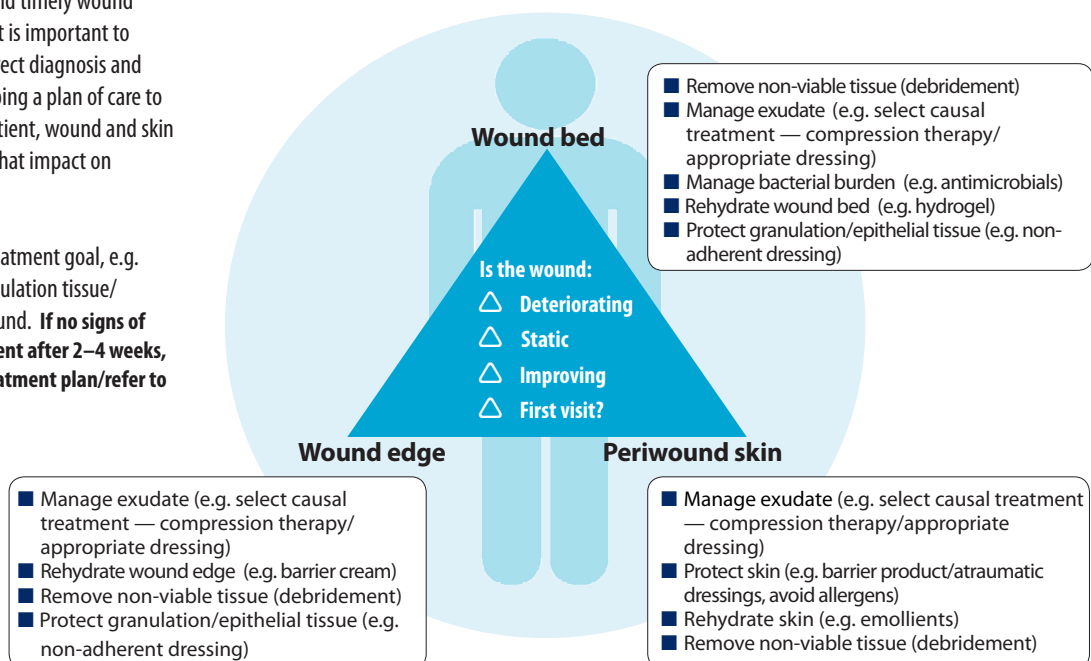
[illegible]nd timely wound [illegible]t is important to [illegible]ect diagnosis and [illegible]ping a plan of care to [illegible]tient, wound and skin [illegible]hat impact on

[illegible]atment goal, e.g. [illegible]ulation tissue/ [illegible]und. **If no signs of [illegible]ent after 2–4 weeks, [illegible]atment plan/refer to**

■ Remove non-viable tissue (debridement)
■ Manage exudate (e.g. select causal treatment — compression therapy/ appropriate dressing)
■ Manage bacterial burden (e.g. antimicrobials)
■ Rehydrate wound bed (e.g. hydrogel)
■ Protect granulation/epithelial tissue (e.g. non-adherent dressing)

Wound bed

Is the wound:
△ Deteriorating
△ Static
△ Improving
△ First visit?

Wound edge

Periwound skin

■ Manage exudate (e.g. select causal treatment — compression therapy/ appropriate dressing)
■ Rehydrate wound edge (e.g. barrier cream)
■ Remove non-viable tissue (debridement)
■ Protect granulation/epithelial tissue (e.g. non-adherent dressing)

■ Manage exudate (e.g. select causal treatment — compression therapy/appropriate dressing)
■ Protect skin (e.g. barrier product/atraumatic dressings, avoid allergens)
■ Rehydrate skin (e.g. emollients)
■ Remove non-viable tissue (debridement)